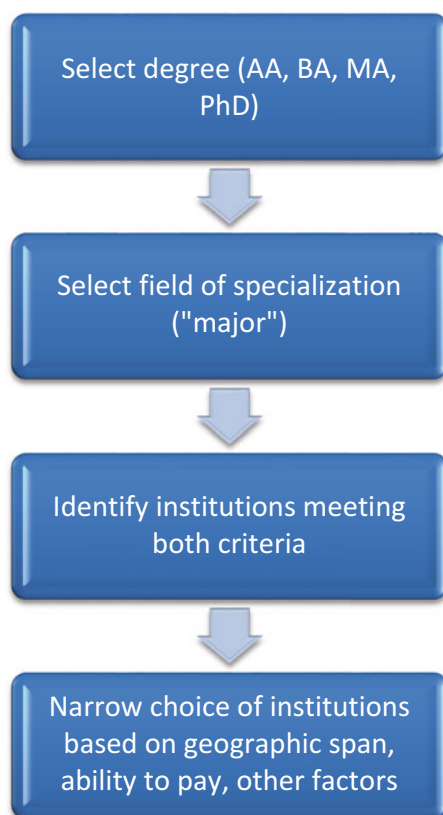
Select degree (AA, BA, MA, PhD)

Select field of specialization ("major")

Identify institutions meeting both criteria

Narrow choice of institutions based on geographic span, ability to pay, other factors